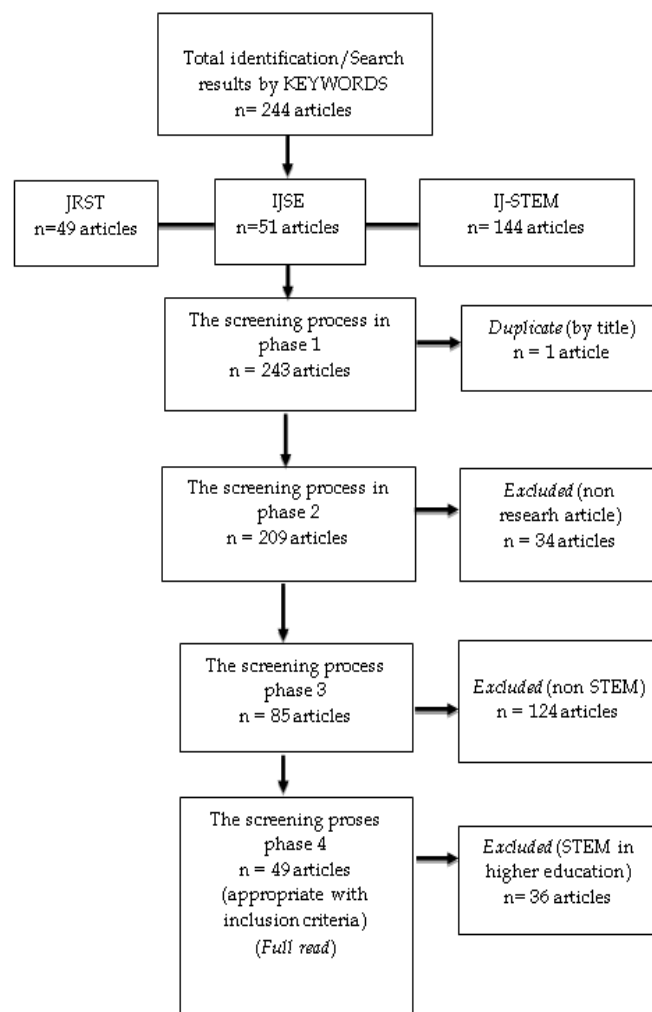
Total identification/Search results by KEYWORDS
n= 244 articles

JRST
n=49 articles

IJSE
n=51 articles

IJ-STEM
n= 144 articles

The screening process in phase 1
n = 243 articles

Duplicate (by title)
n = 1 article

The screening process in phase 2
n = 209 articles

Excluded (non researh article)
n = 34 articles

The screening process phase 3
n = 85 articles

Excluded (non STEM)
n = 124 articles

The screening proses phase 4
n = 49 articles
(appropriate with inclusion criteria)
(Full read)

Excluded (STEM in higher education)
n= 36 articles